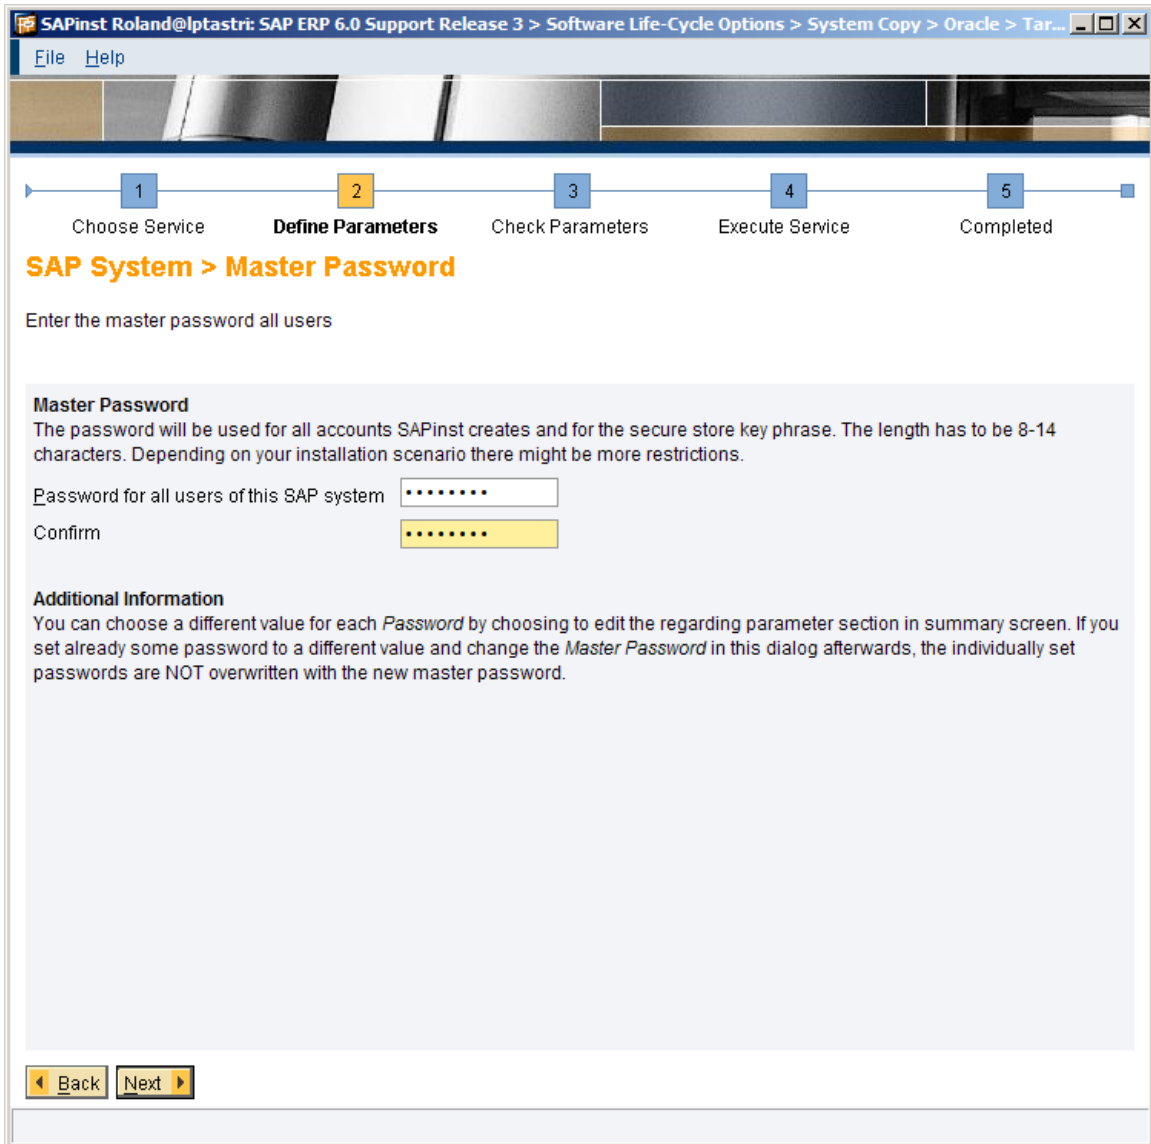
SAPinst Roland@lptastri: SAP ERP 6.0 Support Release 3 > Software Life-Cycle Options > System Copy > Oracle > Tar...

File Help

1 Choose Service
2 Define Parameters
3 Check Parameters
4 Execute Service
5 Completed

SAP System > Master Password

Enter the master password all users

Master Password
The password will be used for all accounts SAPinst creates and for the secure store key phrase. The length has to be 8-14 characters. Depending on your installation scenario there might be more restrictions.

Password for all users of this SAP system ••••••••

Confirm ••••••••

Additional Information
You can choose a different value for each Password by choosing to edit the regarding parameter section in summary screen. If you set already some password to a different value and change the Master Password in this dialog afterwards, the individually set passwords are NOT overwritten with the new master password.

Back Next